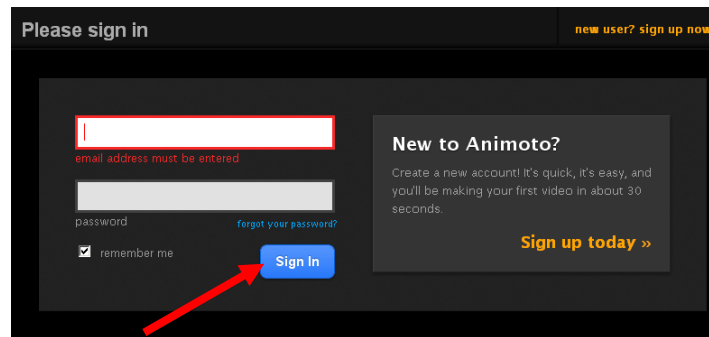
Please sign in

new user? sign up now

email address must be entered

password

forgot your password?

remember me

Sign In

New to Animoto?

Create a new account! It's quick, it's easy, and you'll be making your first video in about 30 seconds.

Sign up today »